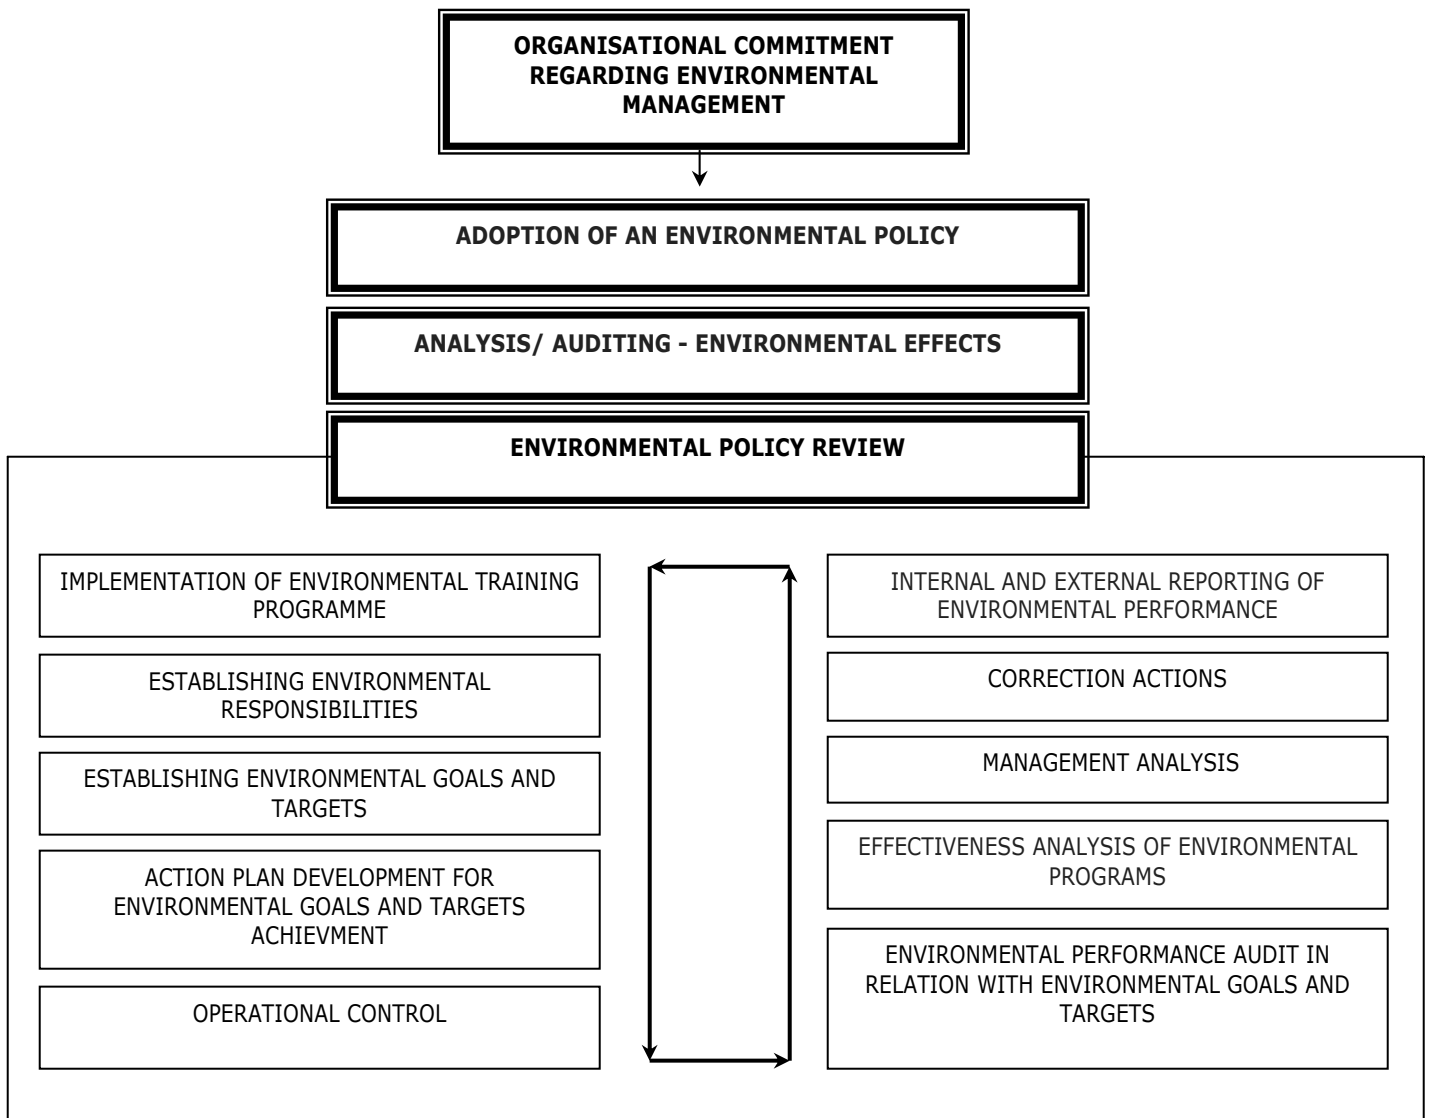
ORGANISATIONAL COMMITMENT REGARDING ENVIRONMENTAL MANAGEMENT

ADOPTION OF AN ENVIRONMENTAL POLICY

ANALYSIS/ AUDITING - ENVIRONMENTAL EFFECTS

ENVIRONMENTAL POLICY REVIEW

IMPLEMENTATION OF ENVIRONMENTAL TRAINING PROGRAMME

ESTABLISHING ENVIRONMENTAL RESPONSIBILITIES

ESTABLISHING ENVIRONMENTAL GOALS AND TARGETS

ACTION PLAN DEVELOPMENT FOR ENVIRONMENTAL GOALS AND TARGETS ACHIEVMENT

OPERATIONAL CONTROL

INTERNAL AND EXTERNAL REPORTING OF ENVIRONMENTAL PERFORMANCE

CORRECTION ACTIONS

MANAGEMENT ANALYSIS

EFFECTIVENESS ANALYSIS OF ENVIRONMENTAL PROGRAMS

ENVIRONMENTAL PERFORMANCE AUDIT IN RELATION WITH ENVIRONMENTAL GOALS AND TARGETS